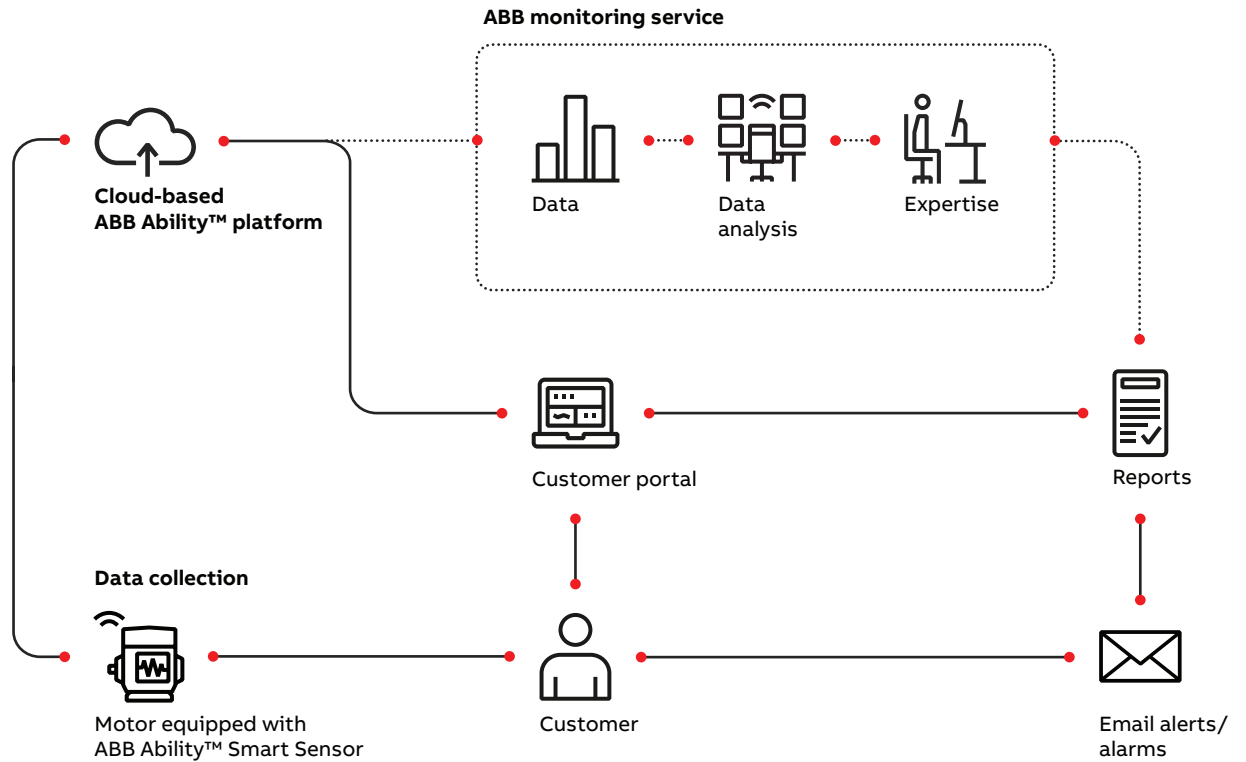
ABB monitoring service

Cloud-based
ABB Ability™ platform

Data

Data
analysis

Expertise

Customer portal

Reports

Data collection

Motor equipped with
ABB Ability™ Smart Sensor

Customer

Email alerts/
alarms